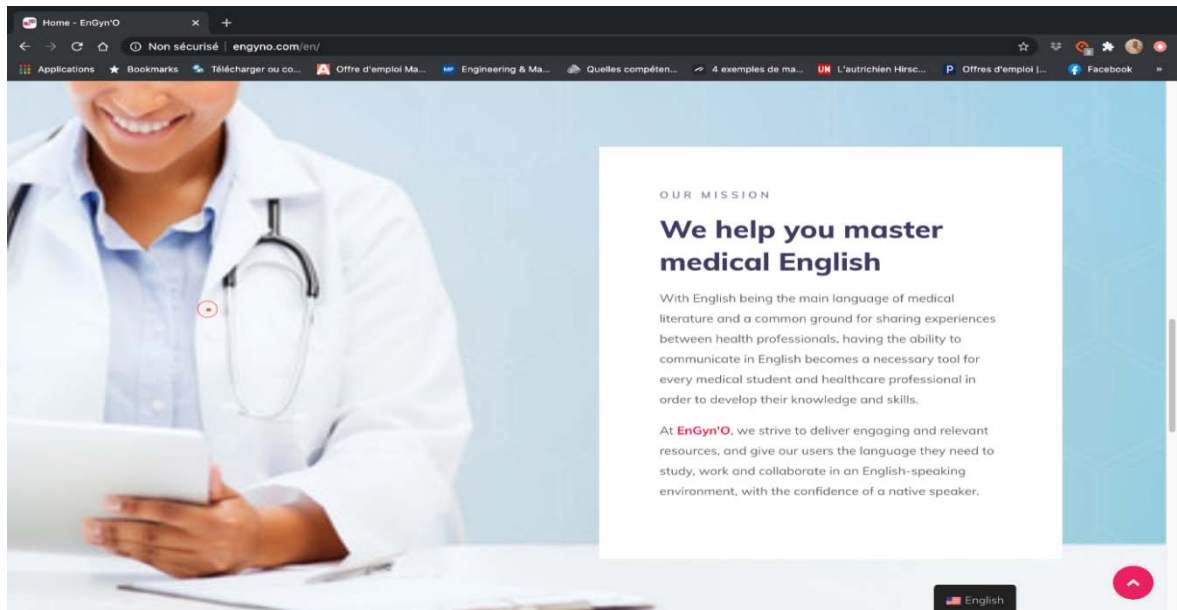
Home - EnGyn'O × +

Non sécurisé | engyno.com/en/

Applications  Bookmarks  Télécharger ou co...  Offre d'emploi Ma...  Engineering & Ma...  Quelles compéten...  4 exemples de ma...  L'autrichien Hirsc...  Offres d'emploi |...  Facebook  »

OUR MISSION

We help you master medical English

With English being the main language of medical literature and a common ground for sharing experiences between health professionals, having the ability to communicate in English becomes a necessary tool for every medical student and healthcare professional in order to develop their knowledge and skills.

At EnGyn'O, we strive to deliver engaging and relevant resources, and give our users the language they need to study, work and collaborate in an English-speaking environment, with the confidence of a native speaker.

English